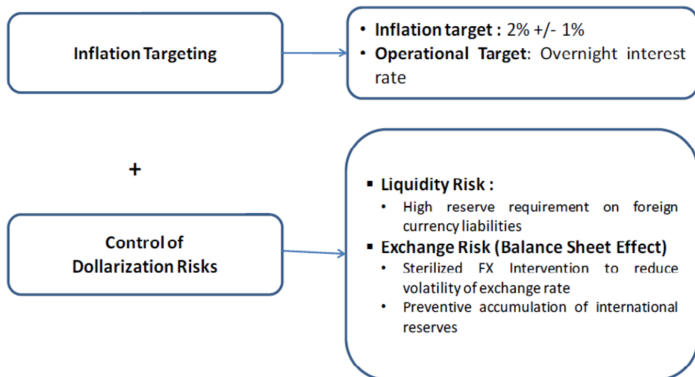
Inflation Targeting

• Inflation target : 2% +/- 1%
• Operational Target: Overnight interest rate

+

Control of Dollarization Risks

▪ Liquidity Risk :
• High reserve requirement on foreign currency liabilities
▪ Exchange Risk (Balance Sheet Effect)
• Sterilized FX Intervention to reduce volatility of exchange rate
• Preventive accumulation of international reserves